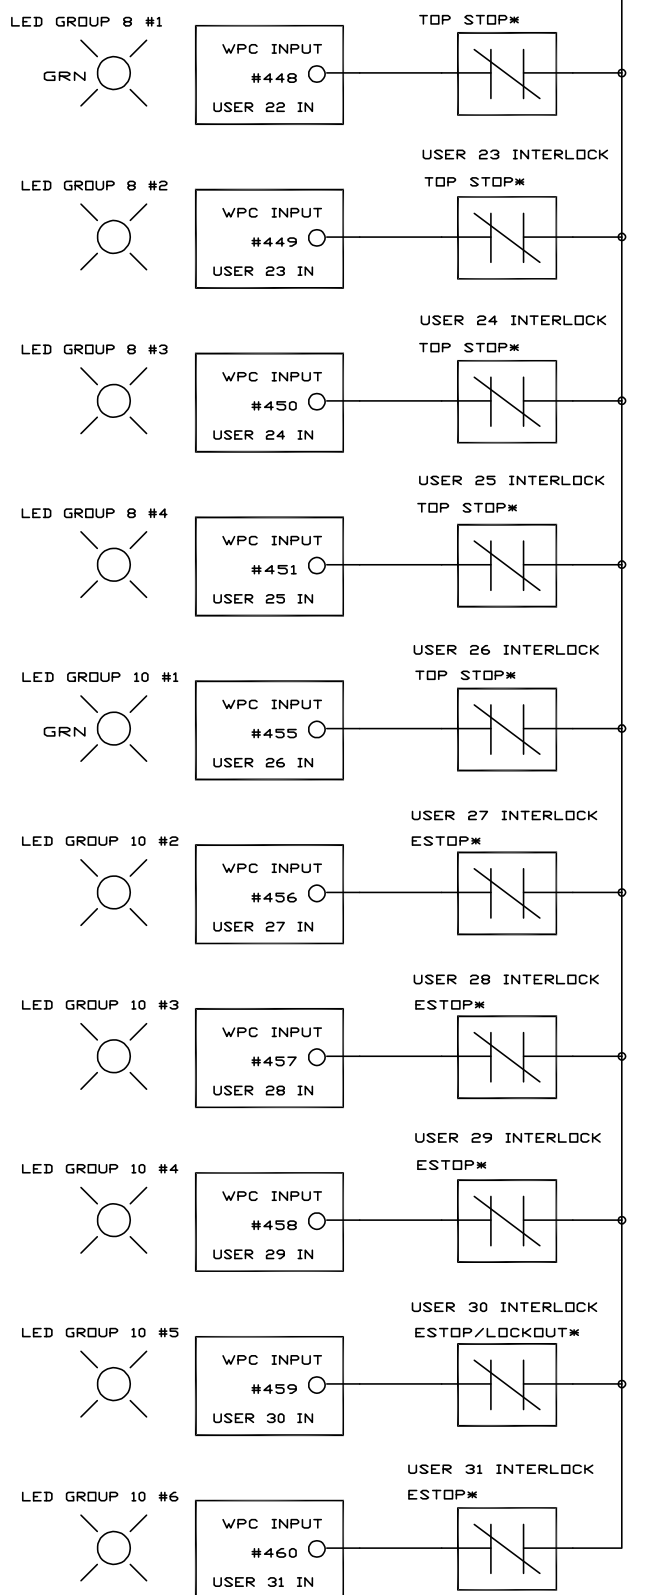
LED GROUP 8 #1

GRN

WPC INPUT
#448
USER 22 IN

TOP STOP*

USER 23 INTERLOCK

LED GROUP 8 #2

WPC INPUT
#449
USER 23 IN

TOP STOP*

USER 24 INTERLOCK

LED GROUP 8 #3

WPC INPUT
#450
USER 24 IN

TOP STOP*

USER 25 INTERLOCK

LED GROUP 8 #4

WPC INPUT
#451
USER 25 IN

TOP STOP*

USER 26 INTERLOCK

LED GROUP 10 #1

GRN

WPC INPUT
#455
USER 26 IN

TOP STOP*

USER 27 INTERLOCK

LED GROUP 10 #2

WPC INPUT
#456
USER 27 IN

ESTOP*

USER 28 INTERLOCK

LED GROUP 10 #3

WPC INPUT
#457
USER 28 IN

ESTOP*

USER 29 INTERLOCK

LED GROUP 10 #4

WPC INPUT
#458
USER 29 IN

ESTOP*

USER 30 INTERLOCK

LED GROUP 10 #5

WPC INPUT
#459
USER 30 IN

ESTOP/LOCKOUT*

USER 31 INTERLOCK

LED GROUP 10 #6

WPC INPUT
#460
USER 31 IN

ESTOP*